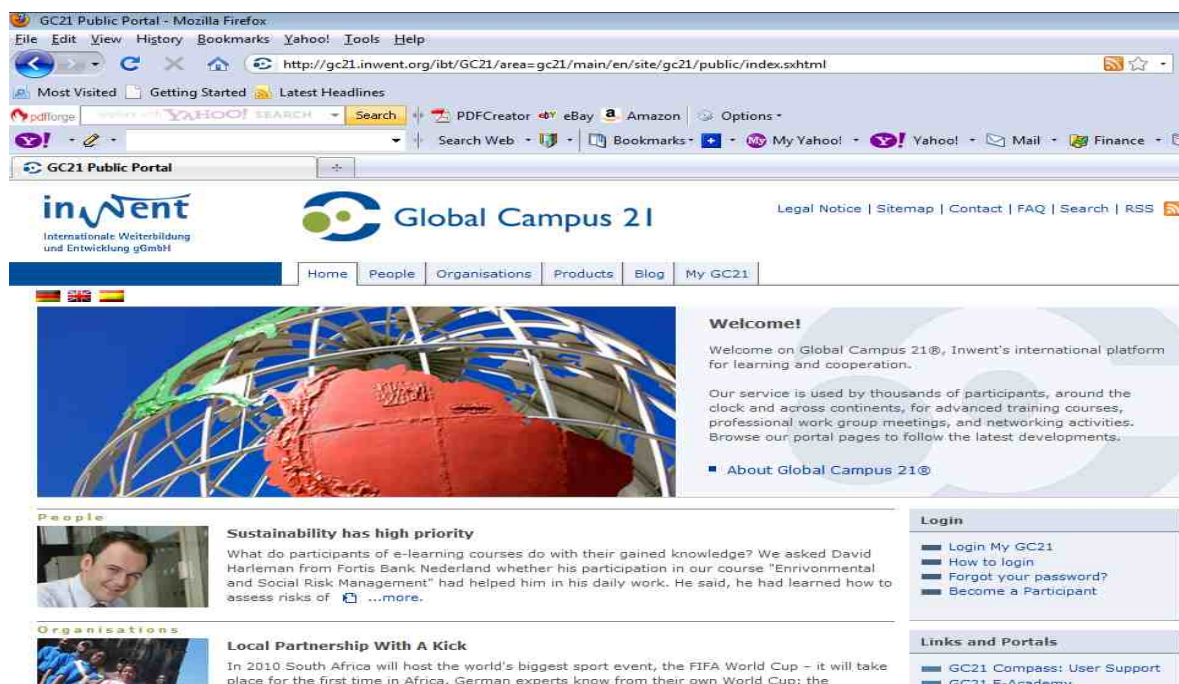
GC21 Public Portal - Mozilla Firefox
File Edit View History Bookmarks Yahoo! Tools Help
http://gc21.inwent.org/ibt/GC21/area=gc21/main/en/site/gc21/public/index.sxhtml
Most Visited Getting Started Latest Headlines
pdfforge YAHOO! SEARCH Search PDFCreator eBay Amazon Options
Search Web Bookmarks My Yahoo! Yahoo! Mail Finance
GC21 Public Portal

inWent
Internationale Weiterbildung und Entwicklung gGmbH

Global Campus 21

Legal Notice | Sitemap | Contact | FAQ | Search | RSS

Home People Organisations Products Blog My GC21

Welcome!

Welcome on Global Campus 21®, Inwent's international platform for learning and cooperation.

Our service is used by thousands of participants, around the clock and across continents, for advanced training courses, professional work group meetings, and networking activities. Browse our portal pages to follow the latest developments.

About Global Campus 21®

People

Sustainability has high priority

What do participants of e-learning courses do with their gained knowledge? We asked David Harleman from Fortis Bank Nederland whether his participation in our course "Enrivonmental and Social Risk Management" had helped him in his daily work. He said, he had learned how to assess risks of ...more.

Login

Login My GC21
How to login
Forgot your password?
Become a Participant

Organisations

Local Partnership With A Kick

In 2010 South Africa will host the world's biggest sport event, the FIFA World Cup – it will take place for the first time in Africa. German experts know from their own World Cup; the

Links and Portals

GC21 Compass: User Support
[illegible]